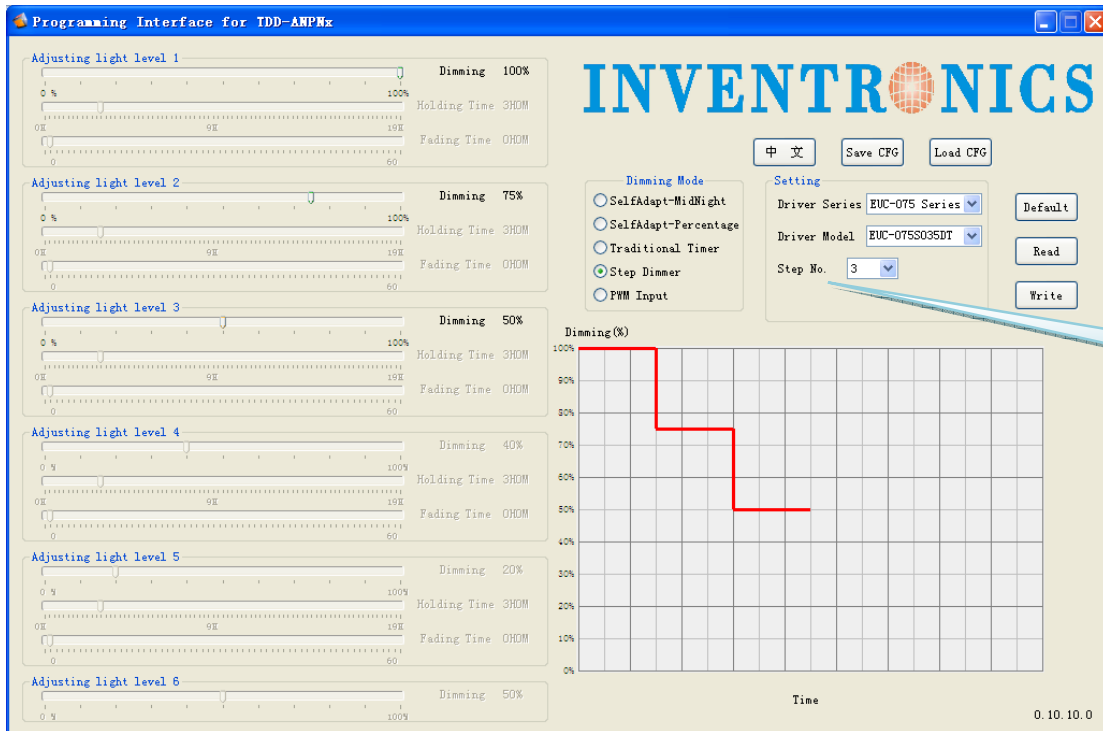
Programming Interface for TDD-ANPNx

Adjusting light level 1
0 % 100%
Dimming 100%
0H 9H 19H
Holding Time 3H0M
0 60
Fading Time 0H0M

Adjusting light level 2
0 % 100%
Dimming 75%
0H 9H 19H
Holding Time 3H0M
0 60
Fading Time 0H0M

Adjusting light level 3
0 % 100%
Dimming 50%
0H 9H 19H
Holding Time 3H0M
0 60
Fading Time 0H0M

Adjusting light level 4
0 % 100%
Dimming 40%
0H 9H 19H
Holding Time 3H0M
0 60
Fading Time 0H0M

Adjusting light level 5
0 % 100%
Dimming 20%
0H 9H 19H
Holding Time 3H0M
0 60
Fading Time 0H0M

Adjusting light level 6
0 % 100%
Dimming 50%

INVENTRONICS

中 文
Save CFG
Load CFG

Dimming Mode
SelfAdapt-MidNight
SelfAdapt-Percentage
Traditional Timer
Step Dimmer
PWM Input

Setting
Driver Series EUC-075 Series
Driver Model EUC-075S035DT
Step No. 3

Default
Read
Write

Dimming(%)
100%
90%
80%
70%
60%
50%
40%
30%
20%
10%
0%
Time

0.10.10.0